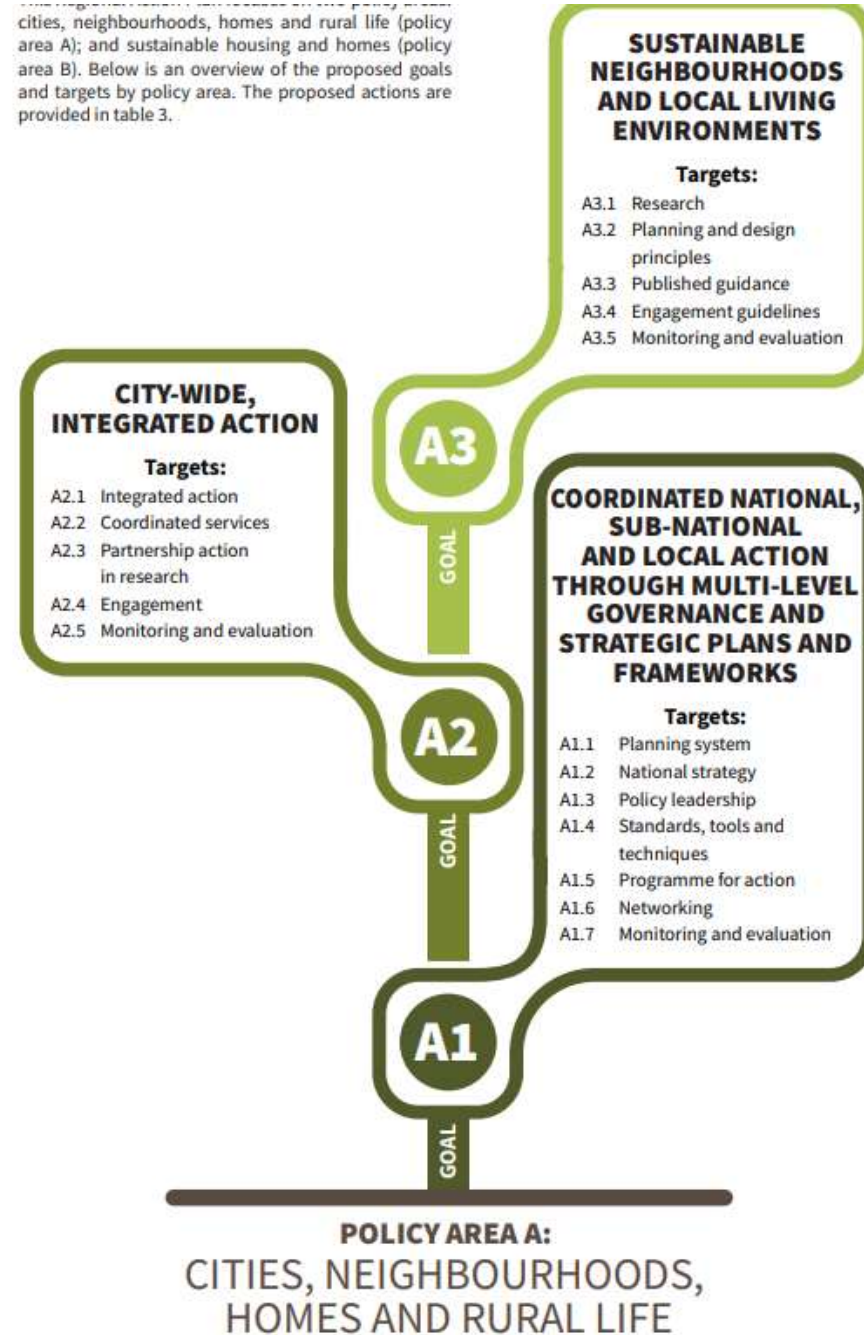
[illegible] cities, neighbourhoods, homes and rural life (policy area A); and sustainable housing and homes (policy area B). Below is an overview of the proposed goals and targets by policy area. The proposed actions are provided in table 3.

SUSTAINABLE NEIGHBOURHOODS AND LOCAL LIVING ENVIRONMENTS

Targets:
A3.1 Research
A3.2 Planning and design principles
A3.3 Published guidance
A3.4 Engagement guidelines
A3.5 Monitoring and evaluation

CITY-WIDE, INTEGRATED ACTION

Targets:
A2.1 Integrated action
A2.2 Coordinated services
A2.3 Partnership action in research
A2.4 Engagement
A2.5 Monitoring and evaluation

A3

GOAL

COORDINATED NATIONAL, SUB-NATIONAL AND LOCAL ACTION THROUGH MULTI-LEVEL GOVERNANCE AND STRATEGIC PLANS AND FRAMEWORKS

Targets:
A1.1 Planning system
A1.2 National strategy
A1.3 Policy leadership
A1.4 Standards, tools and techniques
A1.5 Programme for action
A1.6 Networking
A1.7 Monitoring and evaluation

A2

GOAL

A1

GOAL

POLICY AREA A:
CITIES, NEIGHBOURHOODS, HOMES AND RURAL LIFE